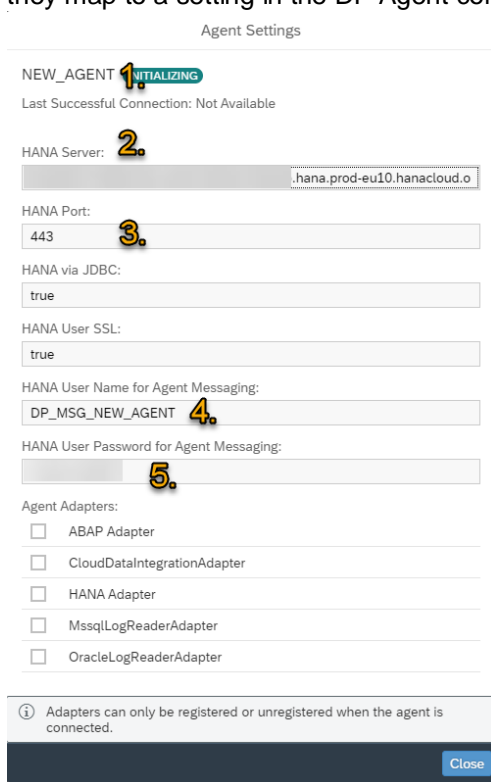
they map to a setting in the DP Agent con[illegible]

Agent Settings

NEW_AGENT 1. INITIALIZING

Last Successful Connection: Not Available

HANA Server: 2.

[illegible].hana.prod-eu10.hanacloud.o

HANA Port:

443 3.

HANA via JDBC:

true

HANA User SSL:

true

HANA User Name for Agent Messaging:

DP_MSG_NEW_AGENT 4.

HANA User Password for Agent Messaging:

5.

Agent Adapters:

ABAP Adapter

CloudDataIntegrationAdapter

HANA Adapter

MssqlLogReaderAdapter

OracleLogReaderAdapter

ⓘ Adapters can only be registered or unregistered when the agent is connected.

Close